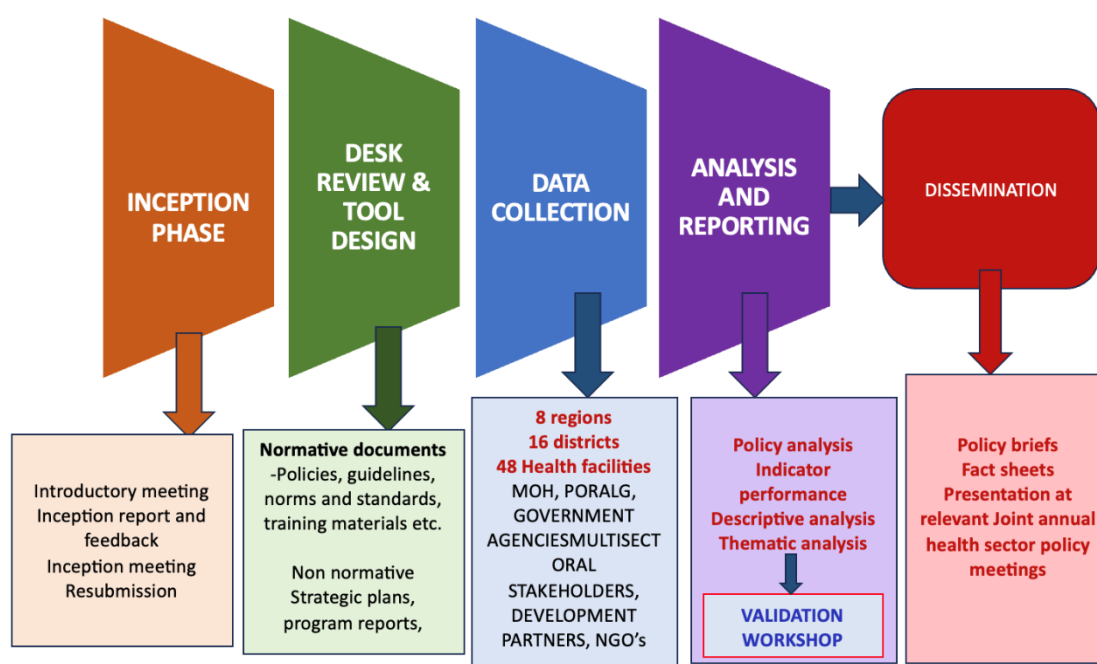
INCEPTION PHASE

DESK REVIEW & TOOL DESIGN

DATA COLLECTION

ANALYSIS AND REPORTING

DISSEMINATION

Introductory meeting
Inception report and feedback
Inception meeting
Resubmission

Normative documents
-Policies, guidelines, norms and standards, training materials etc.

Non normative
Strategic plans, program reports,

8 regions
16 districts
48 Health facilities
MOH, PORALG, GOVERNMENT AGENCIESMULTISECT ORAL STAKEHOLDERS, DEVELOPMENT PARTNERS, NGO's

Policy analysis
Indicator performance
Descriptive analysis
Thematic analysis

VALIDATION WORKSHOP

Policy briefs
Fact sheets
Presentation at relevant Joint annual health sector policy meetings